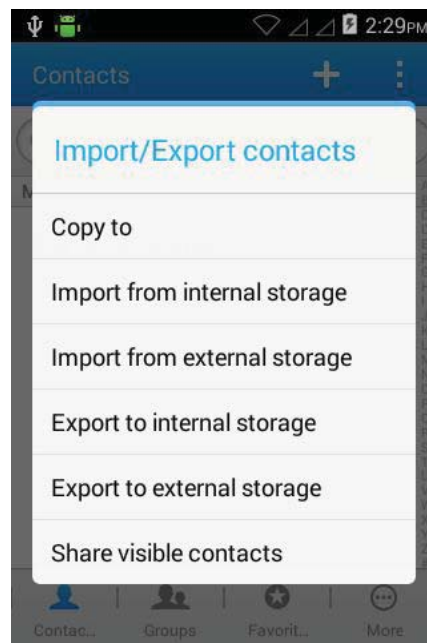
2:29PM

Contacts

Import/Export contacts

Copy to

Import from internal storage

Import from external storage

Export to internal storage

Export to external storage

Share visible contacts

Contac... Groups Favorit... More